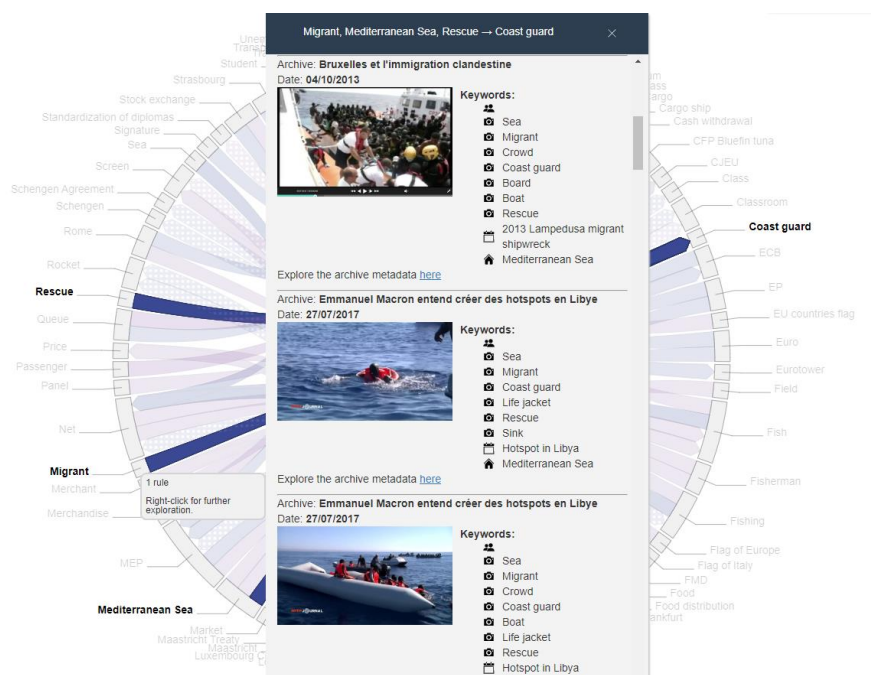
Migrant, Mediterranean Sea, Rescue → Coast guard ×

Archive: **Bruxelles et l'immigration clandestine**
Date: **04/10/2013**

Keywords:
Sea
Migrant
Crowd
Coast guard
Board
Boat
Rescue
2013 Lampedusa migrant shipwreck
Mediterranean Sea

Explore the archive metadata here

Archive: **Emmanuel Macron entend créer des hotspots en Libye**
Date: **27/07/2017**

Keywords:
Sea
Migrant
Coast guard
Life jacket
Rescue
Sink
Hotspot in Libya
Mediterranean Sea

Explore the archive metadata here

Archive: **Emmanuel Macron entend créer des hotspots en Libye**
Date: **27/07/2017**

Keywords:
Sea
Migrant
Crowd
Coast guard
Boat
Life jacket
Rescue
Hotspot in Libya

Unem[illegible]
Trans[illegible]
Student
Strasbourg
Stock exchange
Standardization of diplomas
Signature
Sea
Screen
Schengen Agreement
Schengen
Rome
Rocket
**Rescue**
Queue
Price
Passenger
Panel
Net
**Migrant**
Merchant
Merchandise
MEP
**Mediterranean Sea**
Market
Maastricht Treaty
Maastricht
Luxembourg

1 rule
Right-click for further exploration.

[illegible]am
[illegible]ass
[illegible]argo
Cargo ship
Cash withdrawal
CFP Bluefin tuna
CJEU
Class
Classroom
**Coast guard**
ECB
EP
EU countries flag
Euro
Eurotower
Field
Fish
Fisherman
Fishing
Flag of Europe
Flag of Italy
FMD
Food
Food distribution
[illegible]ankfurt